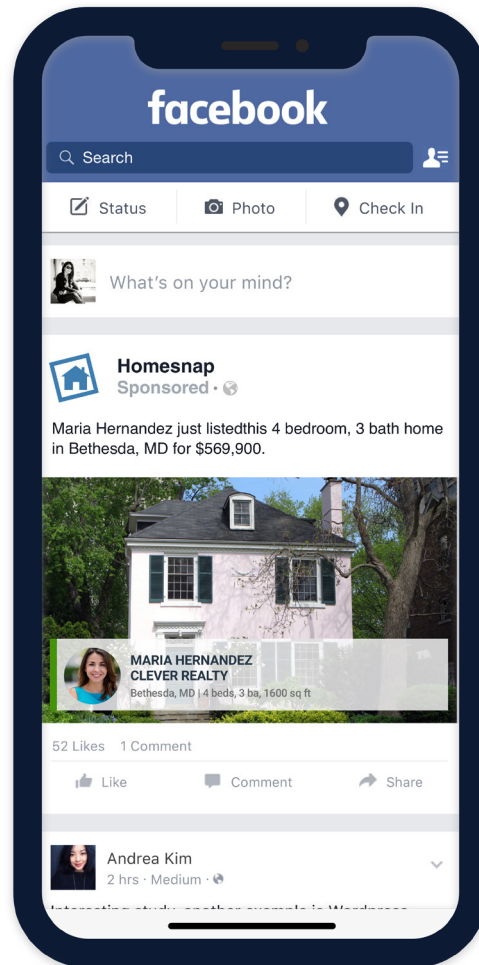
facebook

Search

Status Photo Check In

What's on your mind?

Homesnap
Sponsored ·

Maria Hernandez just listedthis 4 bedroom, 3 bath home in Bethesda, MD for $569,900.

MARIA HERNANDEZ
CLEVER REALTY
Bethesda, MD | 4 beds, 3 ba, 1600 sq ft

52 Likes 1 Comment

Like Comment Share

Andrea Kim
2 hrs · Medium ·

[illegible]